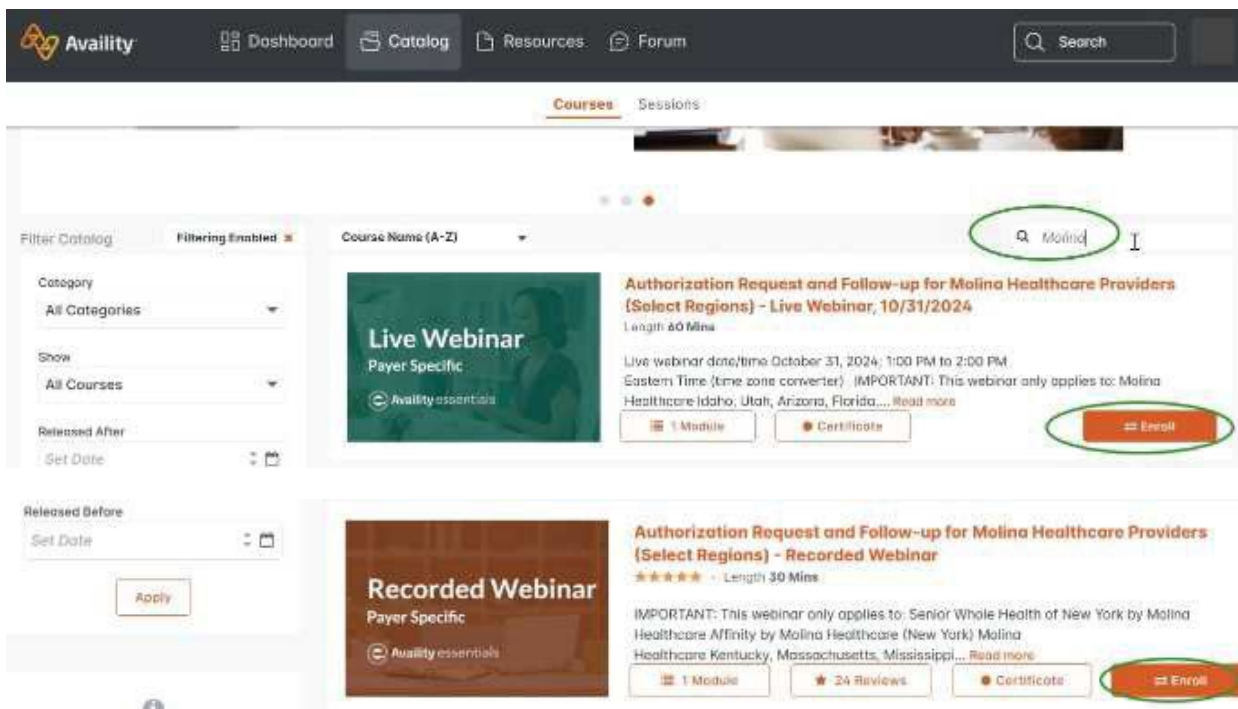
Availity

Dashboard Catalog Resources Forum

Search

Courses Sessions

Filter Catalog Filtering Enabled

Category
All Categories

Show
All Courses

Released After
Set Date

Released Before
Set Date

Apply

Course Name (A-Z)

Molina

Live Webinar
Payer Specific
Availity essentials

Authorization Request and Follow-up for Molina Healthcare Providers (Select Regions) - Live Webinar, 10/31/2024
Length 60 Mins

Live webinar date/time October 31, 2024; 1:00 PM to 2:00 PM Eastern Time (time zone converter) IMPORTANT: This webinar only applies to: Molina Healthcare Idaho, Utah, Arizona, Florida.... Read more

1 Module Certificate Enroll

Recorded Webinar
Payer Specific
Availity essentials

Authorization Request and Follow-up for Molina Healthcare Providers (Select Regions) - Recorded Webinar
Length 30 Mins

IMPORTANT: This webinar only applies to: Senior Whole Health of New York by Molina Healthcare Affinity by Molina Healthcare (New York) Molina Healthcare Kentucky, Massachusetts, Mississippi... Read more

1 Module 24 Reviews Certificate Enroll